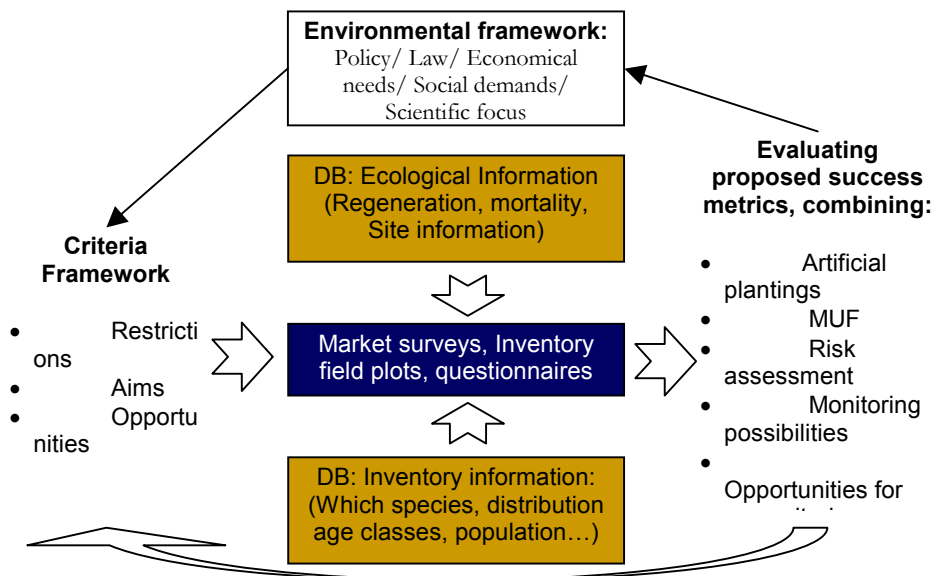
Environmental framework:
Policy/ Law/ Economical needs/ Social demands/ Scientific focus

DB: Ecological Information (Regeneration, mortality, Site information)

Criteria Framework

- Restrictions
- Aims
- Opportunities

Market surveys, Inventory field plots, questionnaires

Evaluating proposed success metrics, combining:

- Artificial plantings
- MUF
- Risk assessment
- Monitoring possibilities
- Opportunities for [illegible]

DB: Inventory information: (Which species, distribution age classes, population…)